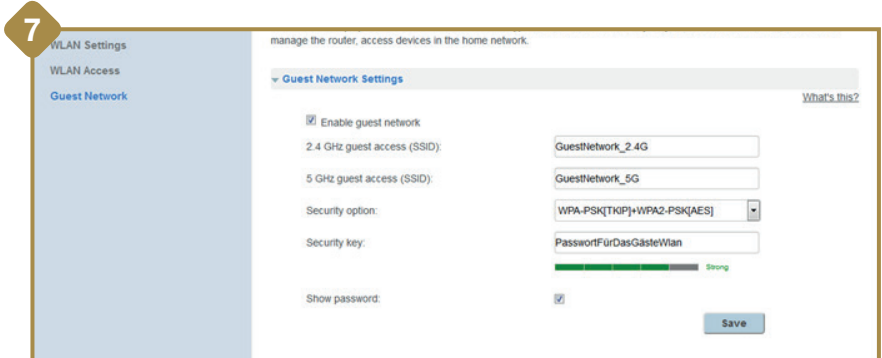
7

WLAN Settings
WLAN Access
Guest Network

manage the router, access devices in the home network.

Guest Network Settings

What's this?

Enable guest network

2.4 GHz guest access (SSID): GuestNetwork_2.4G

5 GHz guest access (SSID): GuestNetwork_5G

Security option: WPA-PSK[TKIP]+WPA2-PSK[AES]

Security key: PasswortFürDasGästeWlan

Strong

Show password:

Save